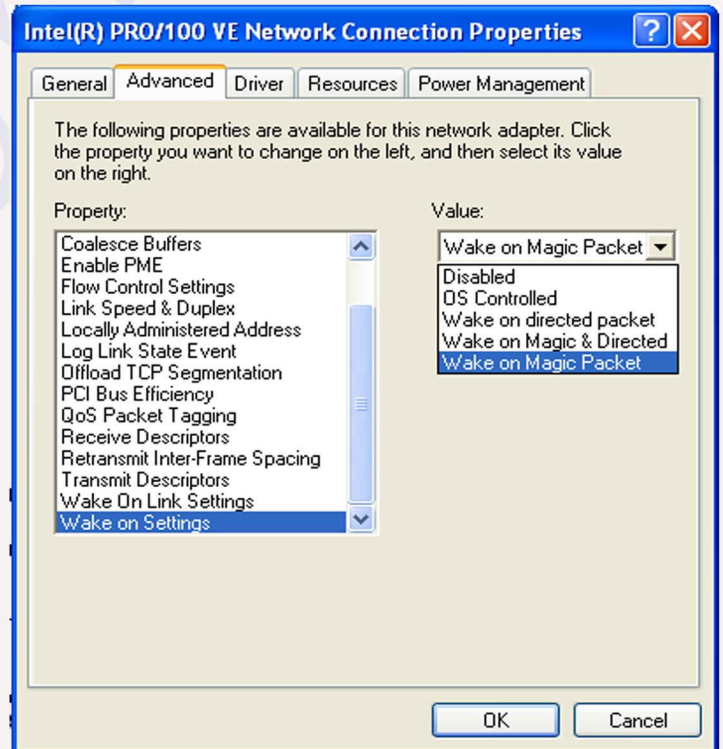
Intel(R) PRO/100 VE Network Connection Properties

?

General | Advanced | Driver | Resources | Power Management

The following properties are available for this network adapter. Click the property you want to change on the left, and then select its value on the right.

Property:

Coalesce Buffers
Enable PME
Flow Control Settings
Link Speed & Duplex
Locally Administered Address
Log Link State Event
Offload TCP Segmentation
PCI Bus Efficiency
QoS Packet Tagging
Receive Descriptors
Retransmit Inter-Frame Spacing
Transmit Descriptors
Wake On Link Settings
Wake on Settings

Value:

Wake on Magic Packet

Disabled
OS Controlled
Wake on directed packet
Wake on Magic & Directed
Wake on Magic Packet

OK

Cancel